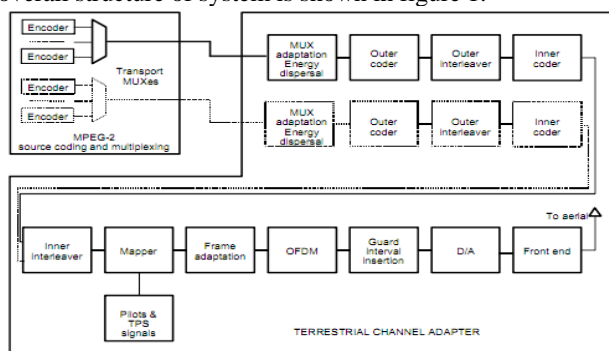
overall structure of system is shown in figure 1.

Encoder
Encoder
Encoder
Encoder
Transport MUXes
MPEG-2 source coding and multiplexing

MUX adaptation Energy dispersal
Outer coder
Outer interleaver
Inner coder

MUX adaptation Energy dispersal
Outer coder
Outer interleaver
Inner coder

To aerial

Inner interleaver
Mapper
Frame adaptation
OFDM
Guard interval insertion
D/A
Front end

Pilots & TPS signals

TERRESTRIAL CHANNEL ADAPTER